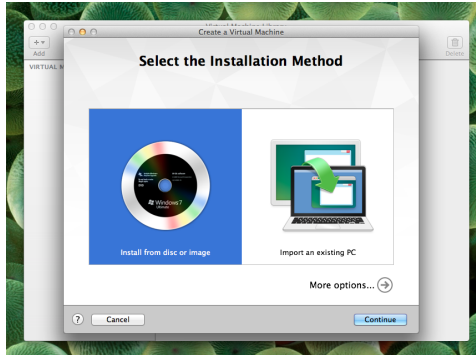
Virtual Machine Library

Add

VIRTUAL M

Delete

Create a Virtual Machine

Select the Installation Method

Windows 7

Install from disc or image

Import an existing PC

More options...

?

Cancel

Continue